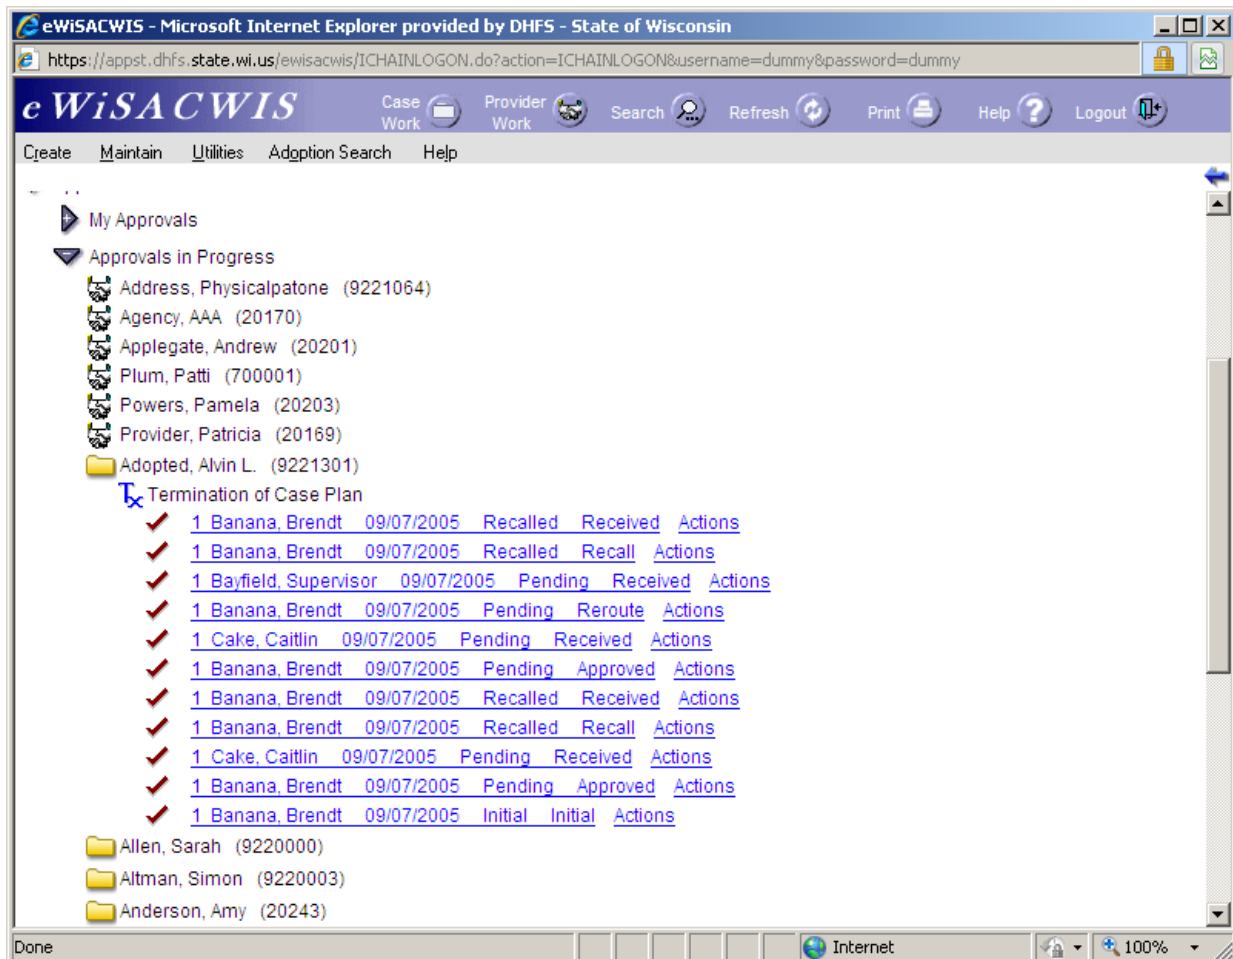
eWiSACWIS - Microsoft Internet Explorer provided by DHFS - State of Wisconsin

https://appst.dhfs.state.wi.us/ewisacwis/ICHAINLOGON.do?action=ICHAINLOGON&username=dummy&password=dummy

eWiSACWIS

Case Work

Provider Work

Search

Refresh

Print

Help

Logout

Create Maintain Utilities Adoption Search Help

My Approvals

Approvals in Progress

Address, Physicalpatone (9221064)

Agency, AAA (20170)

Applegate, Andrew (20201)

Plum, Patti (700001)

Powers, Pamela (20203)

Provider, Patricia (20169)

Adopted, Alvin L. (9221301)

Termination of Case Plan

1 Banana, Brendt 09/07/2005 Recalled Received Actions

1 Banana, Brendt 09/07/2005 Recalled Recall Actions

1 Bayfield, Supervisor 09/07/2005 Pending Received Actions

1 Banana, Brendt 09/07/2005 Pending Reroute Actions

1 Cake, Caitlin 09/07/2005 Pending Received Actions

1 Banana, Brendt 09/07/2005 Pending Approved Actions

1 Banana, Brendt 09/07/2005 Recalled Received Actions

1 Banana, Brendt 09/07/2005 Recalled Recall Actions

1 Cake, Caitlin 09/07/2005 Pending Received Actions

1 Banana, Brendt 09/07/2005 Pending Approved Actions

1 Banana, Brendt 09/07/2005 Initial Initial Actions

Allen, Sarah (9220000)

Altman, Simon (9220003)

Anderson, Amy (20243)

Done

Internet

100%